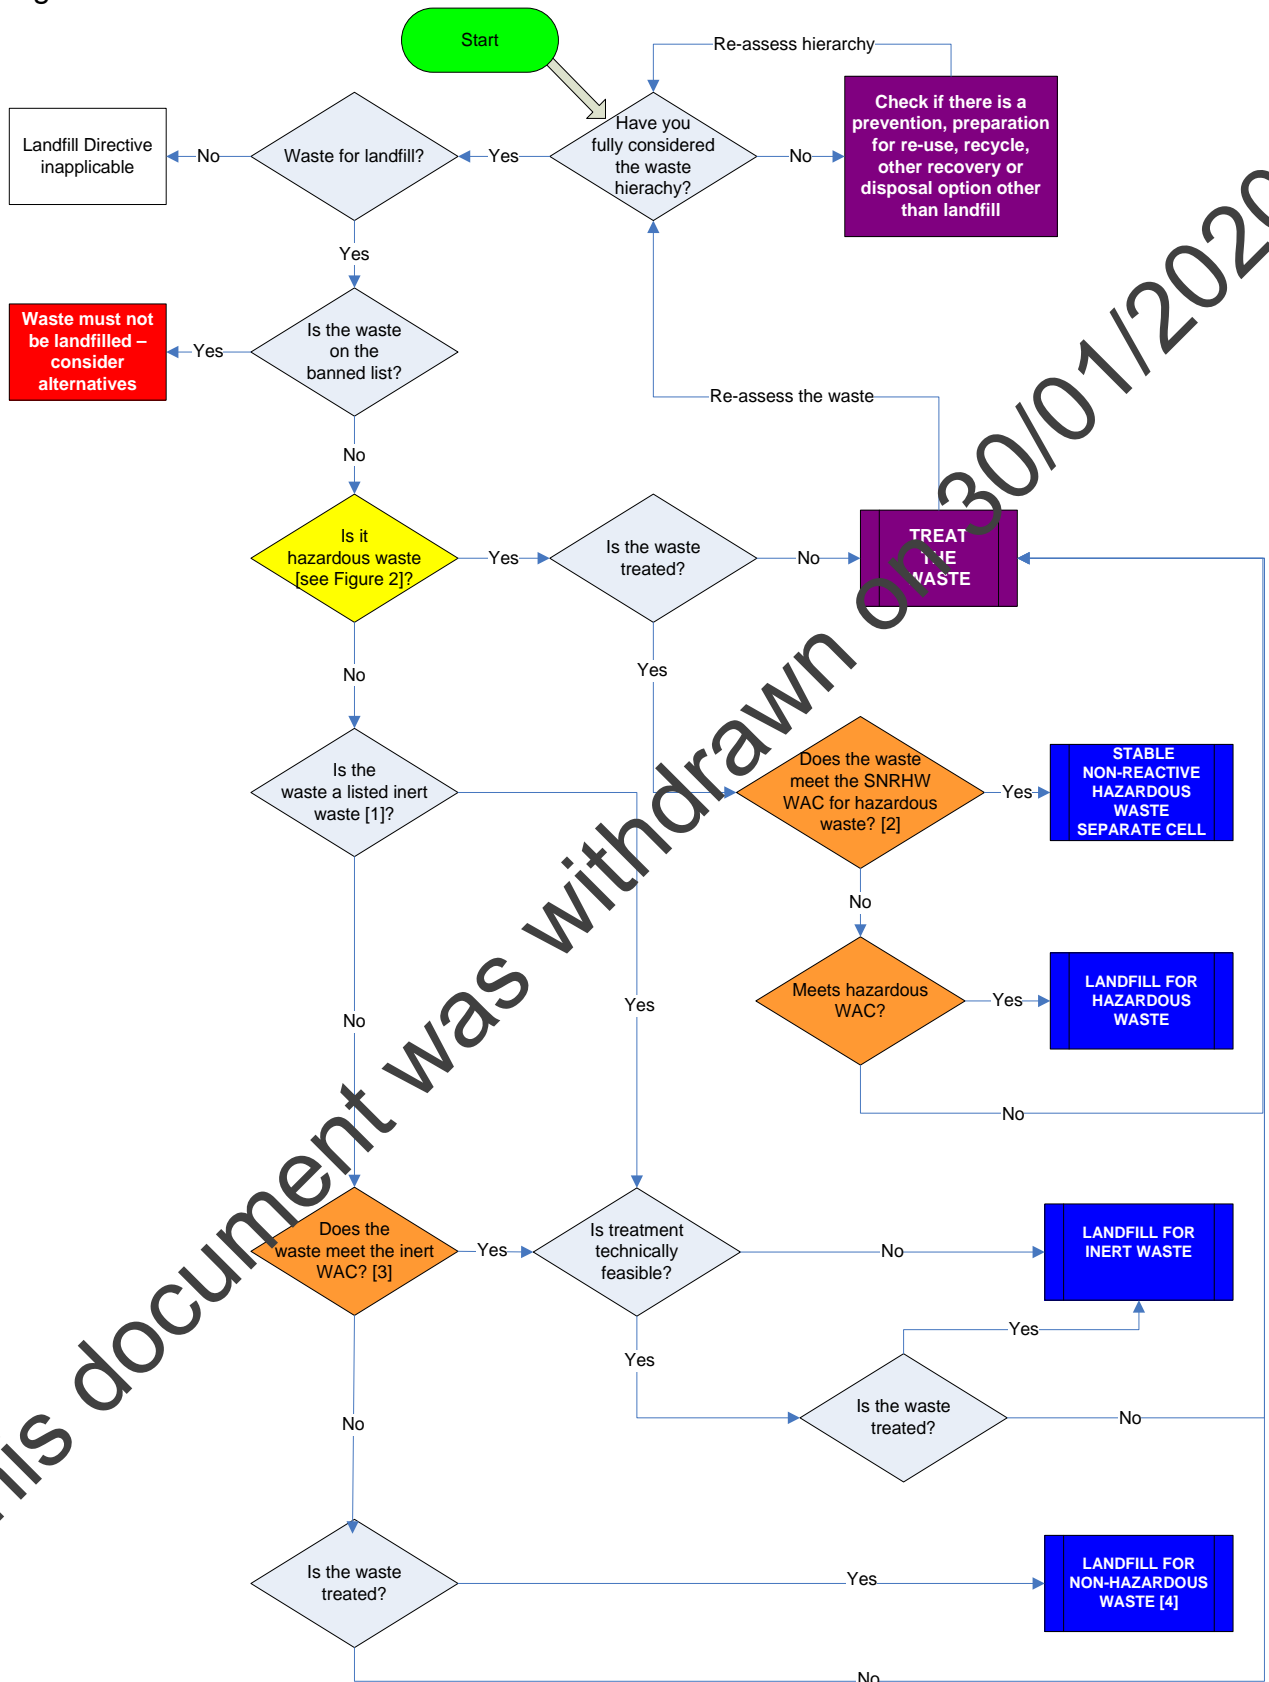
Start

Have you fully considered the waste hierachy?

Re-assess hierarchy

No

Check if there is a prevention, preparation for re-use, recycle, other recovery or disposal option other than landfill

Yes

Waste for landfill?

No

Landfill Directive inapplicable

Yes

Is the waste on the banned list?

Yes

Waste must not be landfilled – consider alternatives

No

Re-assess the waste

Is it hazardous waste [see Figure 2]?

Yes

Is the waste treated?

No

TREAT THE WASTE

No

Yes

Is the waste a listed inert waste [1]?

Does the waste meet the SNRHW WAC for hazardous waste? [2]

Yes

STABLE NON-REACTIVE HAZARDOUS WASTE SEPARATE CELL

No

Meets hazardous WAC?

Yes

LANDFILL FOR HAZARDOUS WASTE

No

Yes

No

Does the waste meet the inert WAC? [3]

Yes

Is treatment technically feasible?

No

LANDFILL FOR INERT WASTE

Yes

Yes

Is the waste treated?

No

No

Is the waste treated?

Yes

LANDFILL FOR NON-HAZARDOUS WASTE [4]

No

This document was withdrawn on 30/01/2020